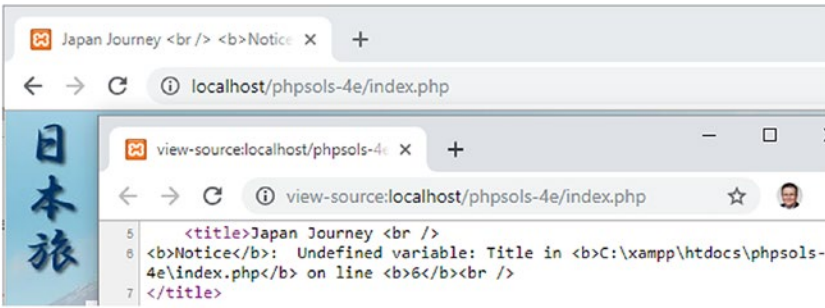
Japan Journey <br /> <b>Notice ×
+
localhost/phpsols-4e/index.php
日本旅
view-source:localhost/phpsols-4e ×
+
view-source:localhost/phpsols-4e/index.php
5 <title>Japan Journey <br />
6 <b>Notice</b>: Undefined variable: Title in <b>C:\xampp\htdocs\phpsols-4e\index.php</b> on line <b>6</b><br />
7 </title>